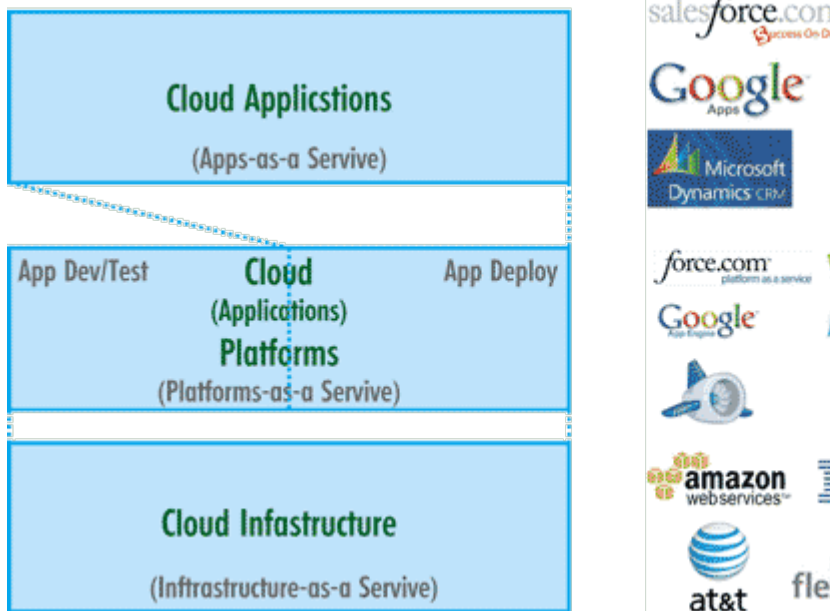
Cloud Applicstions

(Apps-as-a Servive)

App Dev/Test

Cloud

(Applications)

Platforms

(Platforms-as-a Servive)

App Deploy

Cloud Infastructure

(Inftrastructure-as-a Servive)

salesforce.com

Success On D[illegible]

Google

Apps

Microsoft Dynamics CRM

force.com

platform as a service

Google

App Engine

amazon webservices

at&t

fle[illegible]